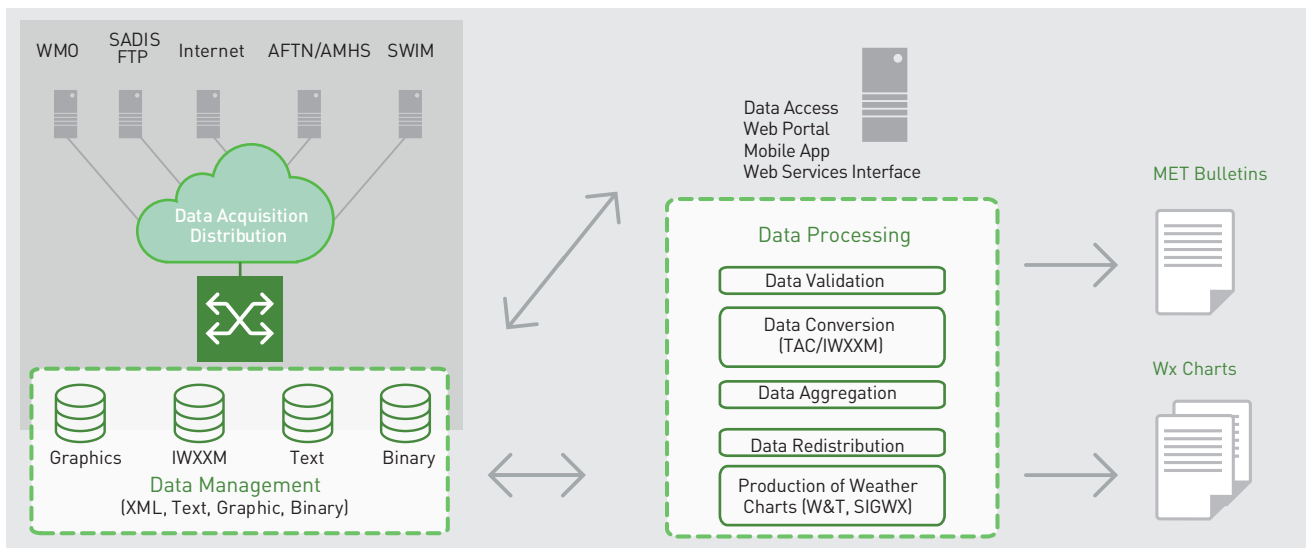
WMO

SADIS FTP

Internet

AFTN/AMHS

SWIM

Data Acquisition Distribution

Graphics

IWXXM

Text

Binary

Data Management
(XML, Text, Graphic, Binary)

Data Access
Web Portal
Mobile App
Web Services Interface

Data Processing

Data Validation

Data Conversion (TAC/IWXXM)

Data Aggregation

Data Redistribution

Production of Weather Charts (W&T, SIGWX)

MET Bulletins

Wx Charts